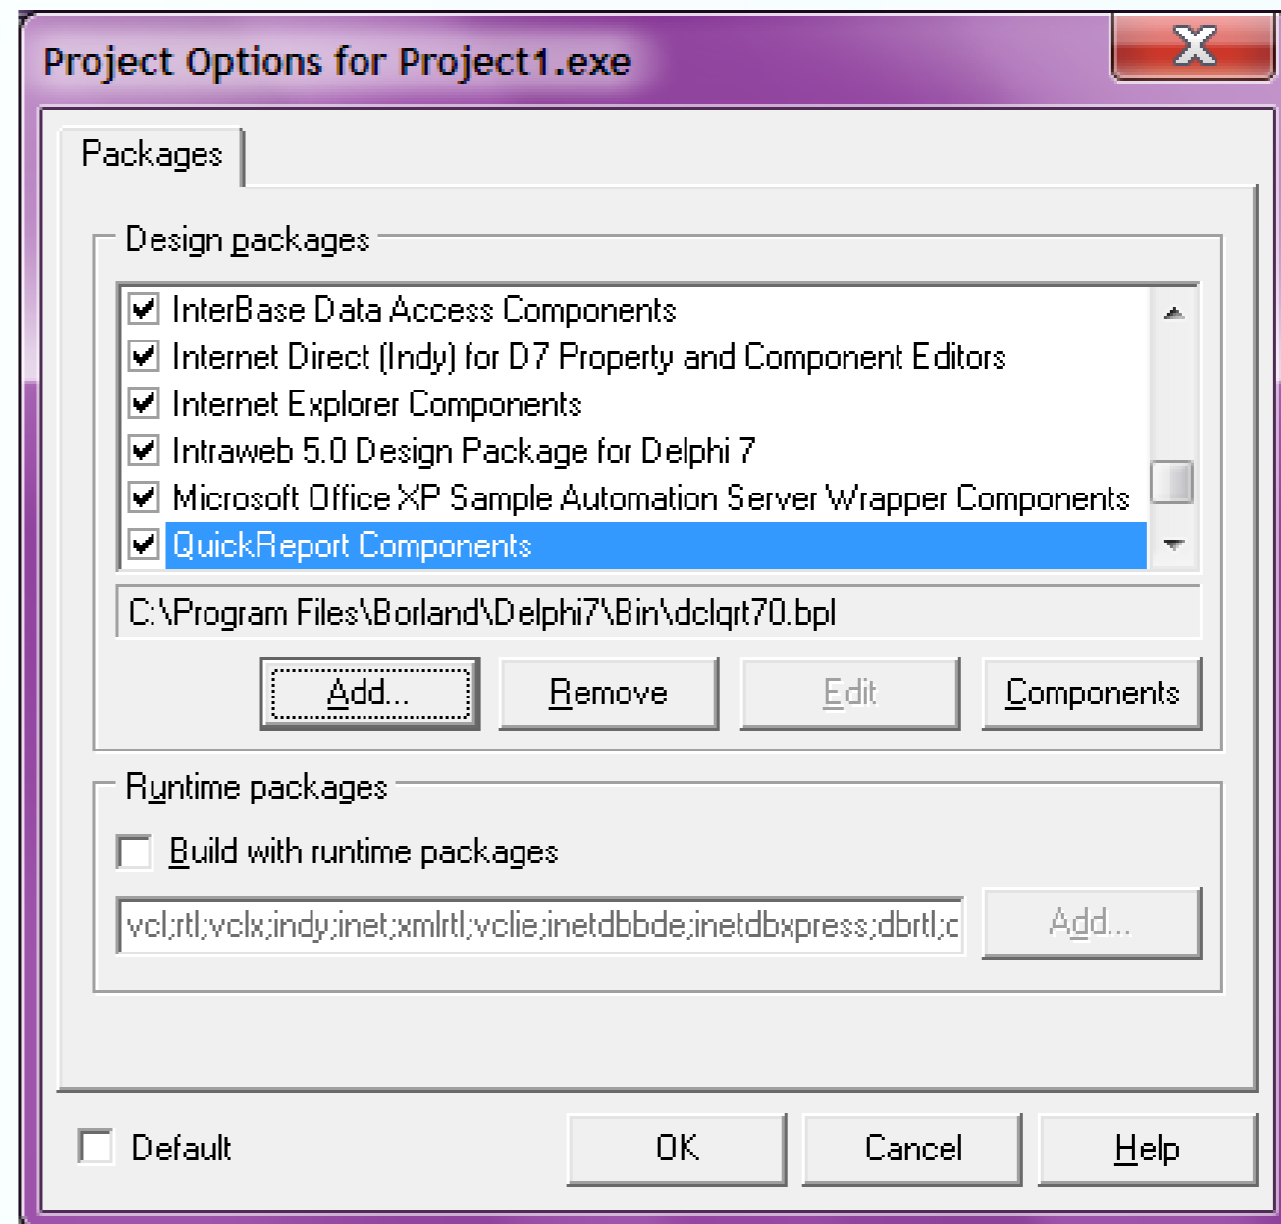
Project Options for Project1.exe

Packages

Design packages

InterBase Data Access Components
Internet Direct (Indy) for D7 Property and Component Editors
Internet Explorer Components
Intraweb 5.0 Design Package for Delphi 7
Microsoft Office XP Sample Automation Server Wrapper Components
QuickReport Components

C:\Program Files\Borland\Delphi7\Bin\dclqrt70.bpl

Add...
Remove
Edit
Components

Runtime packages

Build with runtime packages

vcl;rtl;vclx;indy;inet;xmlrtl;vclie;inetdbbde;inetdbxpress;dbrtl;c

Add...

Default
OK
Cancel
Help